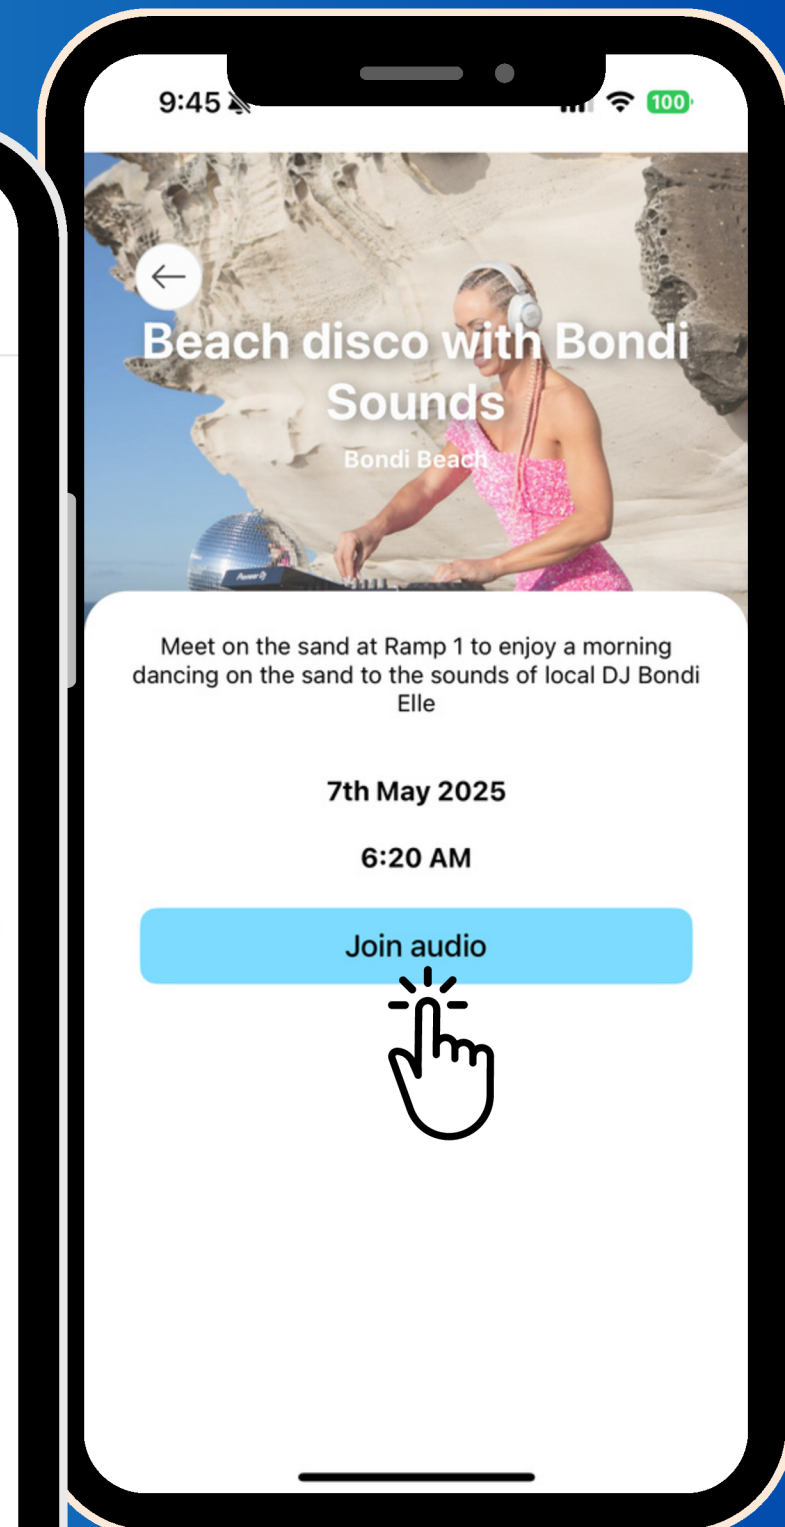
9:45

100

Beach disco with Bondi Sounds

Bondi Beach

Pioneer

Meet on the sand at Ramp 1 to enjoy a morning dancing on the sand to the sounds of local DJ Bondi Elle

7th May 2025

6:20 AM

Join audio